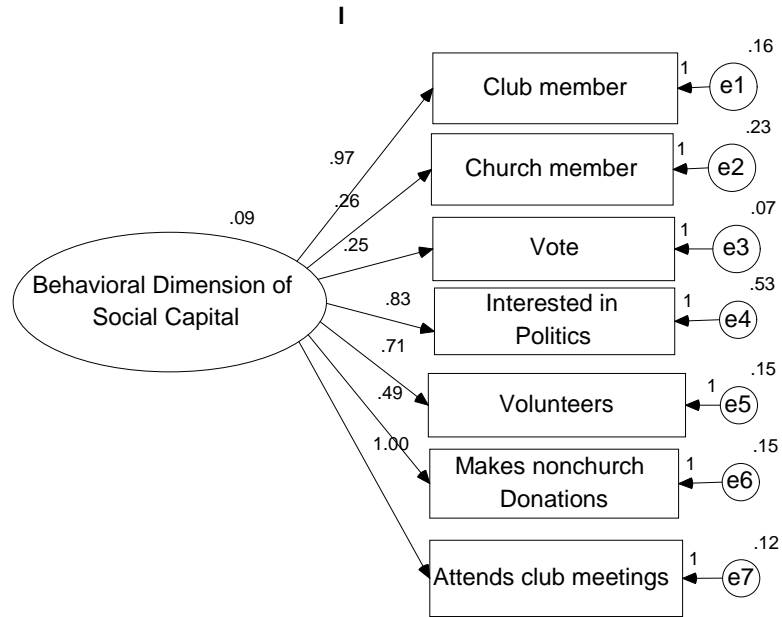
I

.09

Behavioral Dimension of Social Capital

.97
.26
.25
.83
.71
.49
1.00

Club member
Church member
Vote
Interested in Politics
Volunteers
Makes nonchurch Donations
Attends club meetings

1
1
1
1
1
1
1

e1
e2
e3
e4
e5
e6
e7

.16
.23
.07
.53
.15
.15
.12